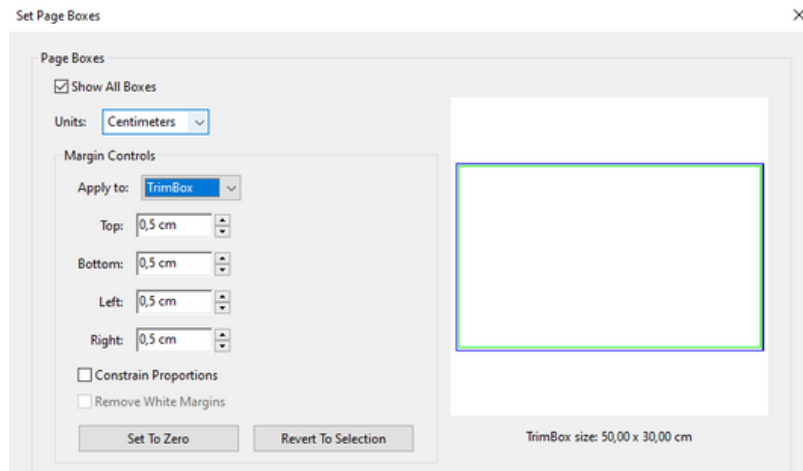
Set Page Boxes

×

Page Boxes

Show All Boxes

Units: Centimeters

Margin Controls

Apply to: TrimBox

Top: 0,5 cm

Bottom: 0,5 cm

Left: 0,5 cm

Right: 0,5 cm

Constrain Proportions

Remove White Margins

Set To Zero

Revert To Selection

TrimBox size: 50,00 x 30,00 cm